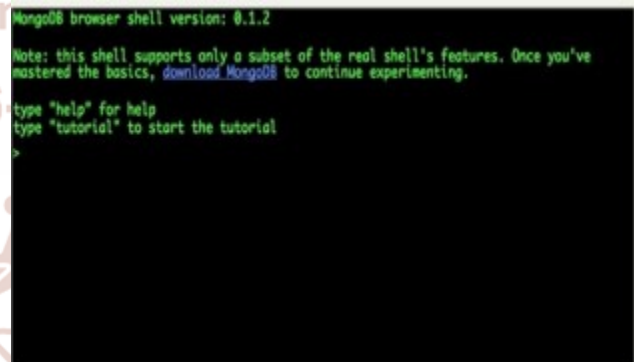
MongoDB browser shell version: 0.1.2

Note: this shell supports only a subset of the real shell's features. Once you've mastered the basics, download MongoDB to continue experimenting.

type "help" for help
type "tutorial" to start the tutorial

>